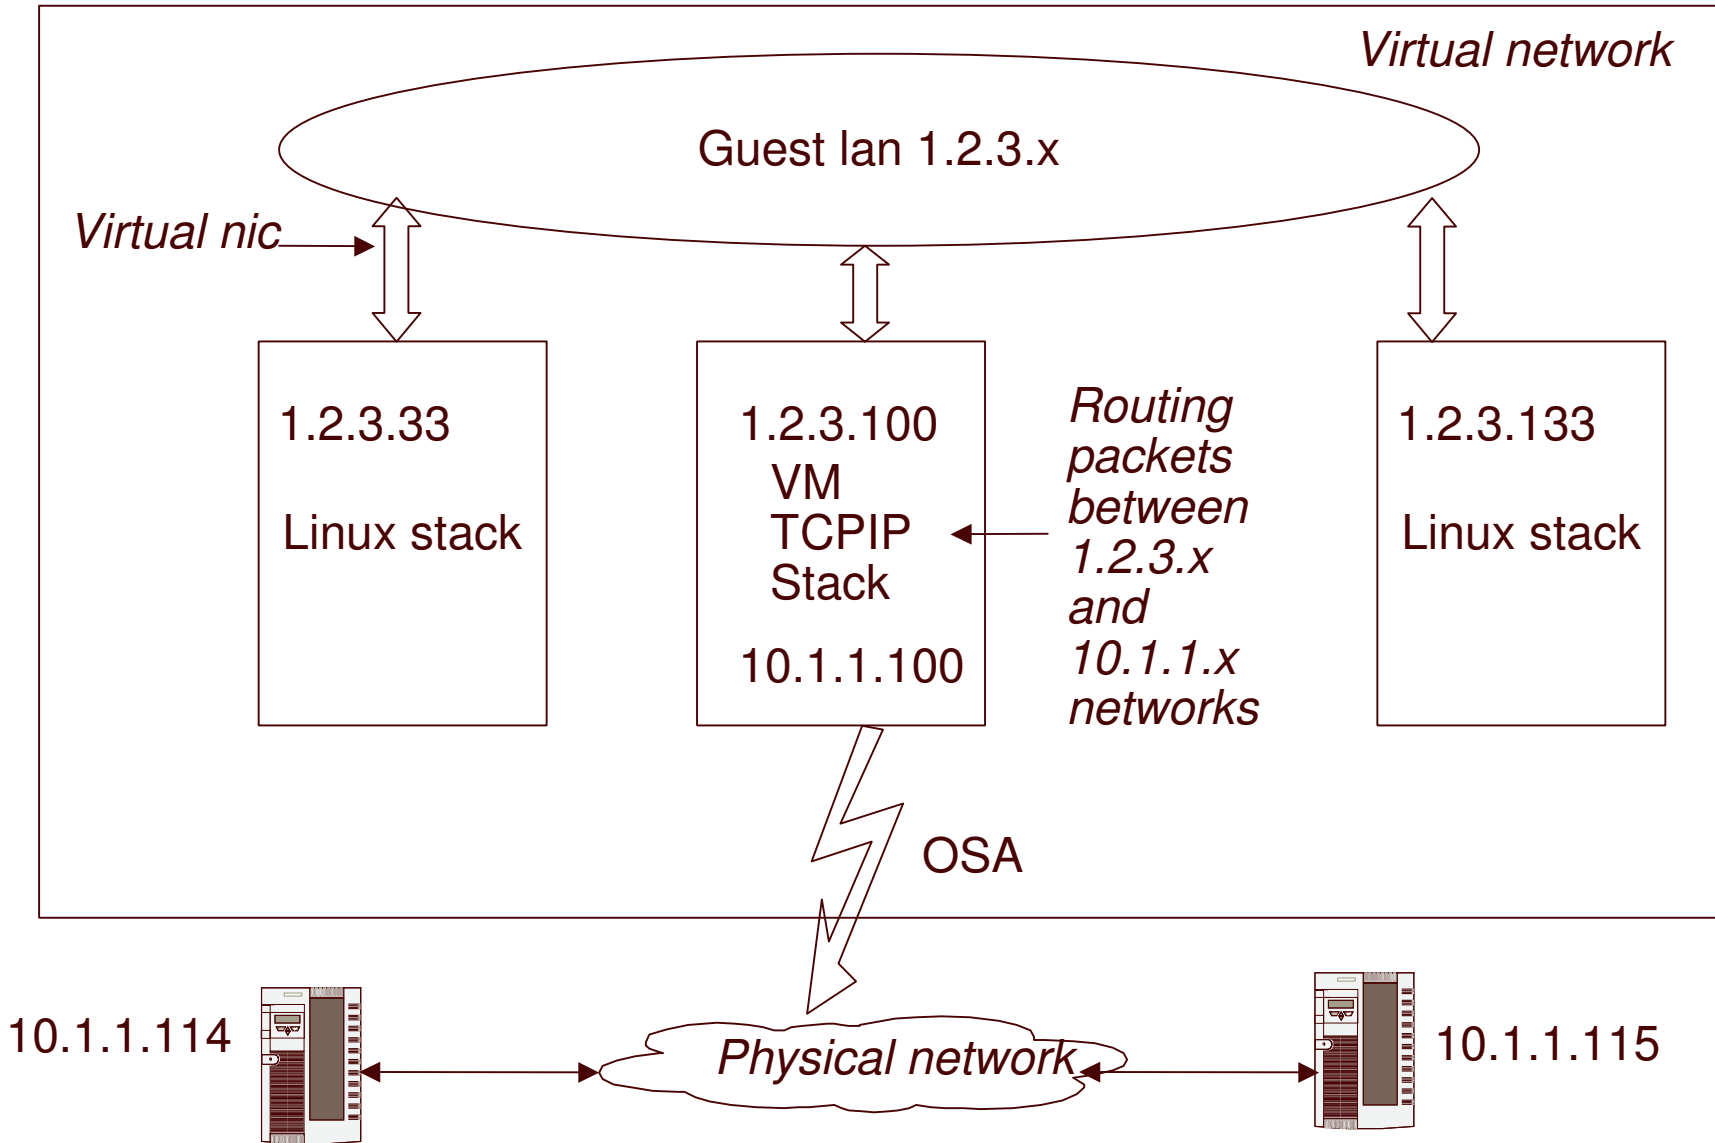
Virtual network

Guest lan 1.2.3.x

Virtual nic

1.2.3.33

Linux stack

1.2.3.100
VM
TCPIP
Stack
10.1.1.100

Routing packets between 1.2.3.x and 10.1.1.x networks

1.2.3.133

Linux stack

OSA

10.1.1.114

Physical network

10.1.1.115